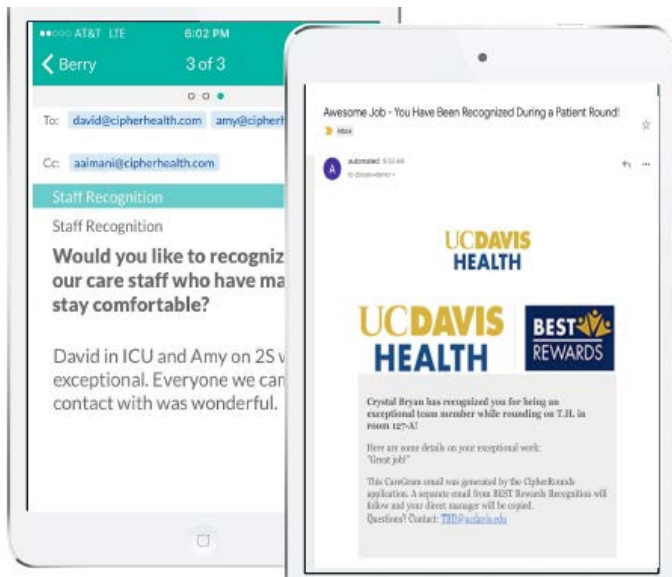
●●○○○ AT&T LTE 6:02 PM

< Berry 3 of 3

To: david@cipherhealth.com amy@cipherh

Cc: aaimani@cipherhealth.com

Staff Recognition

Staff Recognition

Would you like to recogniz our care staff who have ma stay comfortable?

David in ICU and Amy on 2S v exceptional. Everyone we can contact with was wonderful.

Awesome Job - You Have Been Recognized During a Patient Round!

Inbox

automated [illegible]

to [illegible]

UC DAVIS HEALTH

UC DAVIS HEALTH

BEST REWARDS

Crystal Bryan has recognized you for being an exceptional team member while rounding on T.H. in room 127-A!

Here are some details on your exceptional work: "Great job!"

This CareGram email was generated by the CipherRounds application. A separate email from BEST Rewards Recognition will follow and your direct manager will be copied. Questions? Contact: TBD@ucdavis.edu